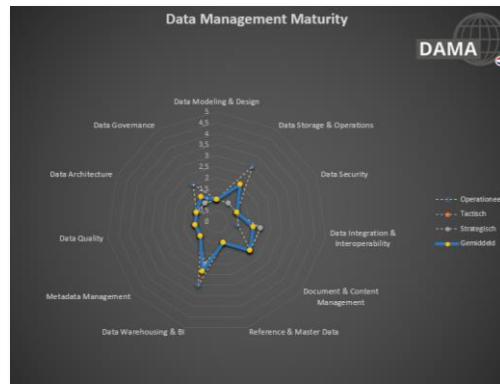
Data Management Maturity

DAMA

Data Modeling & Design

5
4,5
4
3,5
3
2,5
2
1,5
1
0,5
0

Data Storage & Operations

Data Security

Data Integration & Interoperability

Document & Content Management

Reference & Master Data

Data Warehousing & BI

Metadata Management

Data Quality

Data Architecture

Data Governance

Operationee
Tactisch
Strategisch
Gemiddeld